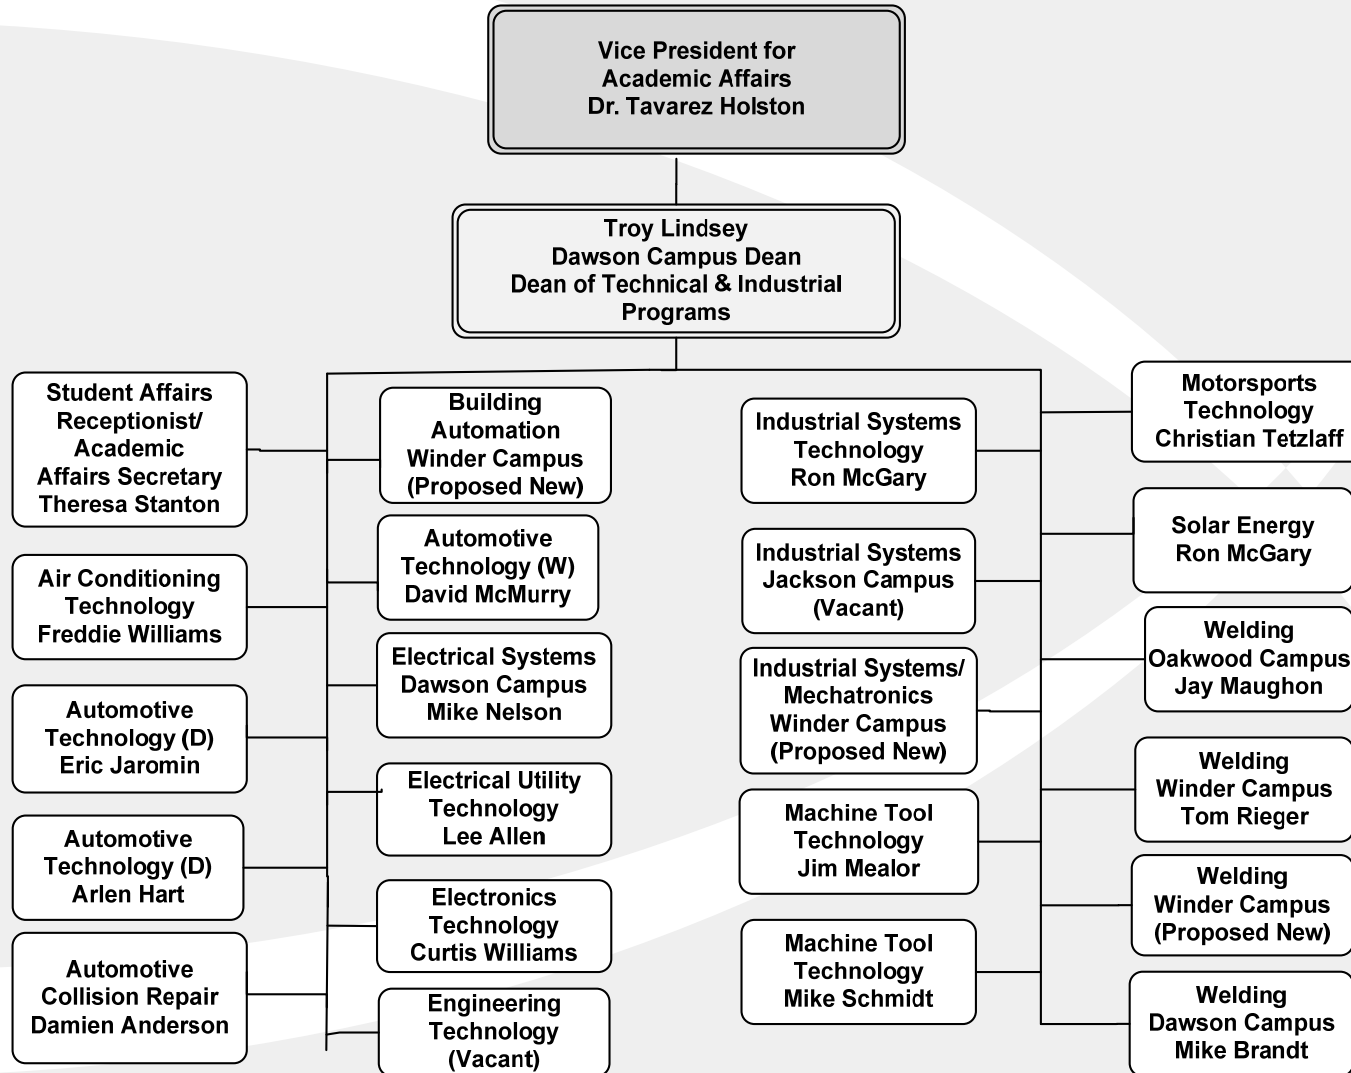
Vice President for Academic Affairs Dr. Tavarez Holston

Troy Lindsey Dawson Campus Dean Dean of Technical & Industrial Programs

Student Affairs Receptionist/ Academic Affairs Secretary Theresa Stanton

Air Conditioning Technology Freddie Williams

Automotive Technology (D) Eric Jaromin

Automotive Technology (D) Arlen Hart

Automotive Collision Repair Damien Anderson

Building Automation Winder Campus (Proposed New)

Automotive Technology (W) David McMurry

Electrical Systems Dawson Campus Mike Nelson

Electrical Utility Technology Lee Allen

Electronics Technology Curtis Williams

Engineering Technology (Vacant)

Industrial Systems Technology Ron McGary

Industrial Systems Jackson Campus (Vacant)

Industrial Systems/ Mechatronics Winder Campus (Proposed New)

Machine Tool Technology Jim Mealor

Machine Tool Technology Mike Schmidt

Motorsports Technology Christian Tetzlaff

Solar Energy Ron McGary

Welding Oakwood Campus Jay Maughon

Welding Winder Campus Tom Rieger

Welding Winder Campus (Proposed New)

Welding Dawson Campus Mike Brandt